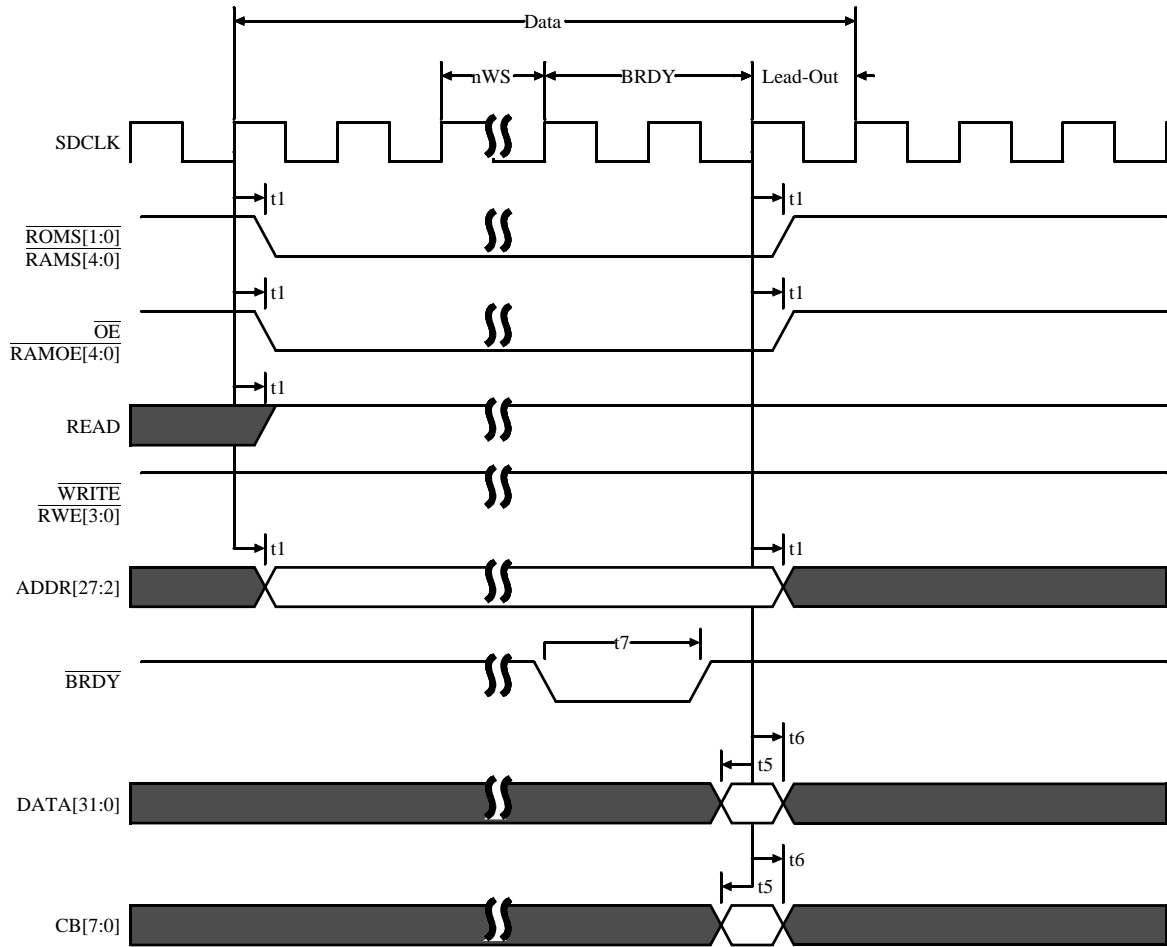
Data

nWS

BRDY

Lead-Out

SDCLK

t1

t1

$\overline{\text{ROMS[1:0]}}$
$\overline{\text{RAMS[4:0]}}$

t1

t1

$\overline{\text{OE}}$
$\overline{\text{RAMOE[4:0]}}$

t1

READ

$\overline{\text{WRITE}}$
$\overline{\text{RWE[3:0]}}$

t1

t1

ADDR[27:2]

t7

$\overline{\text{BRDY}}$

t6

t5

DATA[31:0]

t6

t5

CB[7:0]